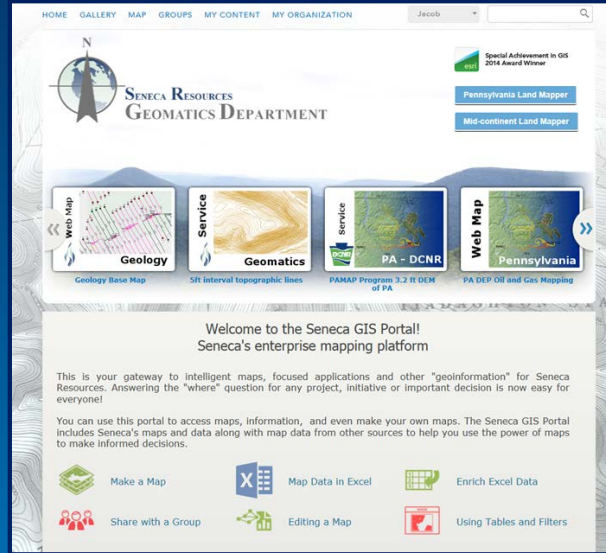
HOME GALLERY MAP GROUPS MY CONTENT MY ORGANIZATION

Jacob

N

Seneca Resources
Geomatics Department

esri

Special Achievement in GIS 2014 Award Winner

Pennsylvania Land Mapper

Mid-continent Land Mapper

Web Map
Geology
Geology Base Map

Service
Geomatics
5ft interval topographic lines

Service
PA - DCNR
PAMAP Program 3.2 ft DEM of PA

Web Map
Pennsylvania
PA DEP Oil and Gas Mapping

Welcome to the Seneca GIS Portal!
Seneca's enterprise mapping platform

This is your gateway to intelligent maps, focused applications and other "geoinformation" for Seneca Resources. Answering the "where" question for any project, initiative or important decision is now easy for everyone!

You can use this portal to access maps, information, and even make your own maps. The Seneca GIS Portal includes Seneca's maps and data along with map data from other sources to help you use the power of maps to make informed decisions.

Make a Map

Map Data in Excel

Enrich Excel Data

Share with a Group

Editing a Map

Using Tables and Filters